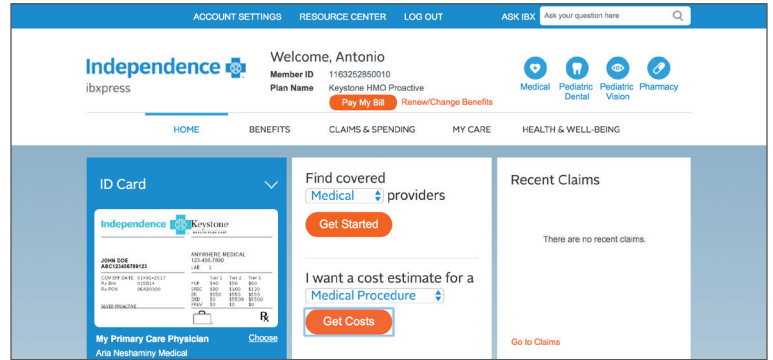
ACCOUNT SETTINGS RESOURCE CENTER LOG OUT ASK IBX Ask your question here

Independence ibxpress

Welcome, Antonio
Member ID 1163252850010
Plan Name Keystone HMO Proactive
Pay My Bill Renew/Change Benefits

Medical Pediatric Dental Pediatric Vision Pharmacy

HOME BENEFITS CLAIMS & SPENDING MY CARE HEALTH & WELL-BEING

ID Card

Independence Keystone
JOHN DOE
ABC123456789123
ANYWHERE MEDICAL
123-456-7890
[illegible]
SILVER PROACTIVE

My Primary Care Physician Choose
Aria Neshaminy Medical

Find covered
Medical providers
Get Started

I want a cost estimate for a
Medical Procedure
Get Costs

Recent Claims
There are no recent claims.
Go to Claims